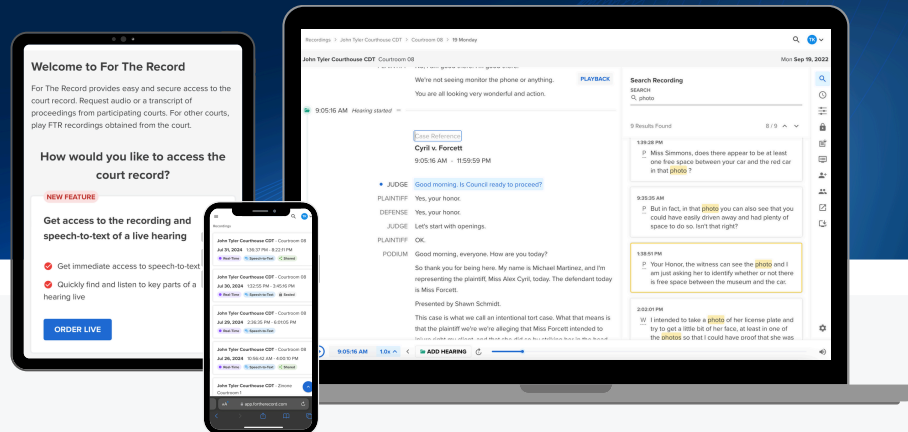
Welcome to For The Record

For The Record provides easy and secure access to the court record. Request audio or a transcript of proceedings from participating courts. For other courts, play FTR recordings obtained from the court.

How would you like to access the court record?

NEW FEATURE

Get access to the recording and speech-to-text of a live hearing

Get immediate access to speech-to-text

Quickly find and listen to key parts of a hearing live

ORDER LIVE

Recordings

John Tyler Courthouse CDT · Courtroom 08
Jul 31, 2024 1:35:17 PM - 8:22:11 PM
Real Time Speech-to-Text Shared

John Tyler Courthouse CDT · Courtroom 08
Jul 30, 2024 1:32:55 PM - 3:45:16 PM
Real Time Speech-to-Text Shared

John Tyler Courthouse CDT · Courtroom 08
Jul 29, 2024 2:35:35 PM - 6:01:05 PM
Real Time Speech-to-Text

John Tyler Courthouse CDT · Courtroom 08
Jul 26, 2024 10:56:42 AM - 4:09:10 PM
Real Time Speech-to-Text Shared

John Tyler Courthouse CDT · Zimone Courtroom 1

app.fortherecord.com

Recordings > John Tyler Courthouse CDT > Courtroom 08 > 19 Monday

John Tyler Courthouse CDT Courtroom 08

Mon Sep 19, 2022

We're not seeing monitor the phone or anything.

PLAYBACK

You are all looking very wonderful and action.

9:05:16 AM Hearing started

Case Reference

Cyril v. Forcett

9:05:16 AM - 11:59:59 PM

JUDGE Good morning. Is Council ready to proceed?

PLAINTIFF Yes, your honor.

DEFENSE Yes, your honor.

JUDGE Let's start with openings.

PLAINTIFF OK.

PODIUM Good morning, everyone. How are you today?

So thank you for being here. My name is Michael Martinez, and I'm representing the plaintiff, Miss Alex Cyril, today. The defendant today is Miss Forcett.

Presented by Shawn Schmidt.

This case is what we call an intentional tort case. What that means is that the plaintiff we're we're alleging that Miss Forcett intended to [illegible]

Search Recording

SEARCH

photo

9 Results Found 8 / 9

1:39:28 PM
P Miss Simmons, does there appear to be at least one free space between your car and the red car in that photo ?

9:35:35 AM
P But in fact, in that photo you can also see that you could have easily driven away and had plenty of space to do so. Isn't that right?

1:38:51 PM
P Your Honor, the witness can see the photo and I am just asking her to identify whether or not there is free space between the museum and the car.

2:02:01 PM
W I intended to take a photo of her license plate and try to get a little bit of her face, at least in one of the photos so that I could have proof that she was

9:05:16 AM 1.0x ADD HEARING